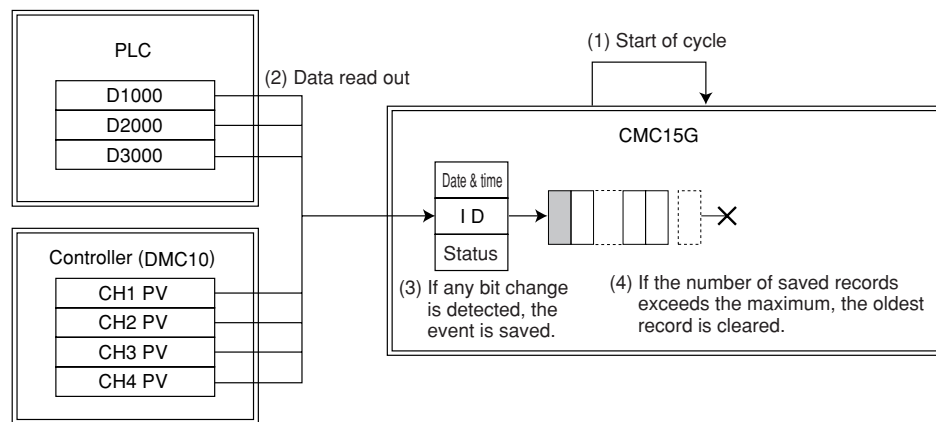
PLC

D1000
D2000
D3000

(2) Data read out

(1) Start of cycle

CMC15G

Date & time
I D
Status

Controller (DMC10)

CH1 PV
CH2 PV
CH3 PV
CH4 PV

(3) If any bit change is detected, the event is saved.

(4) If the number of saved records exceeds the maximum, the oldest record is cleared.